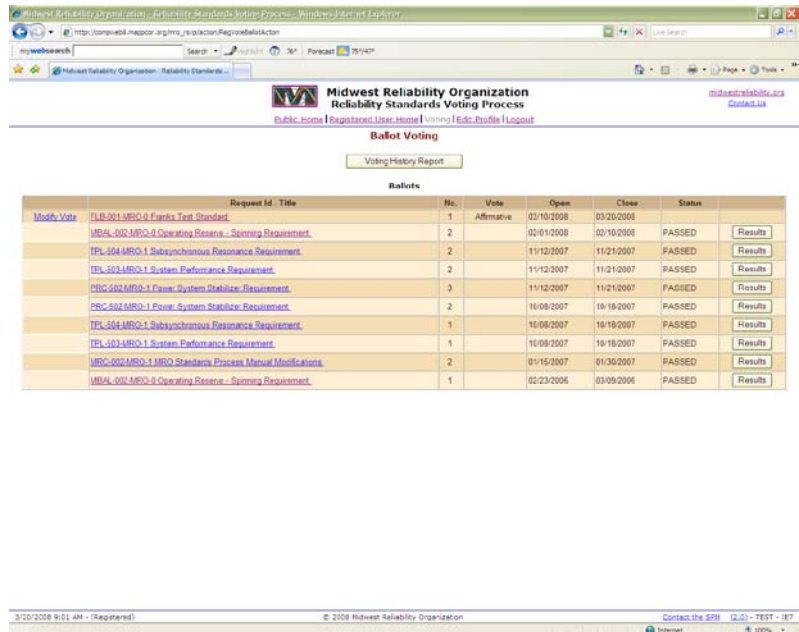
Midwest Reliability Organization - Reliability Standards Voting Process - Windows Internet Explorer

http://compwebl.mappcor.org/mro_rsvp/action/RegVoteBallotAction

Live Search

mywebsearch Search Forecast 75°/47°

Midwest Reliability Organization - Reliability Standards...

Page Tools

Midwest Reliability Organization
Reliability Standards Voting Process

midwestreliability.org
Contact Us

Public Home | Registered User Home | Voting | Edit Profile | Logout

Ballot Voting

Voting History Report

Ballots

| | Request Id : Title | No. | Vote | Open | Close | Status | |
|---|---|---|---|---|---|---|---|
| Modify Vote | FLB-001-MRO-0 Franks Test Standard | 1 | Affirmative | 03/10/2008 | 03/20/2008 | | |
| | MBAL-002-MRO-0 Operating Reserve - Spinning Requirement | 2 | | 02/01/2008 | 02/10/2008 | PASSED | Results |
| | TPL-504-MRO-1 Subsynchronous Resonance Requirement | 2 | | 11/12/2007 | 11/21/2007 | PASSED | Results |
| | TPL-503-MRO-1 System Performance Requirement | 2 | | 11/12/2007 | 11/21/2007 | PASSED | Results |
| | PRC-502-MRO-1 Power System Stabilizer Requirement | 3 | | 11/12/2007 | 11/21/2007 | PASSED | Results |
| | PRC-502-MRO-1 Power System Stabilizer Requirement | 2 | | 10/08/2007 | 10/18/2007 | PASSED | Results |
| | TPL-504-MRO-1 Subsynchronous Resonance Requirement | 1 | | 10/08/2007 | 10/18/2007 | PASSED | Results |
| | TPL-503-MRO-1 System Performance Requirement | 1 | | 10/08/2007 | 10/18/2007 | PASSED | Results |
| | MRO-002-MRO-1 MRO Standards Process Manual Modifications | 2 | | 01/15/2007 | 01/30/2007 | PASSED | Results |
| | MBAL-002-MRO-0 Operating Reserve - Spinning Requirement | 1 | | 02/23/2006 | 03/09/2006 | PASSED | Results |

3/20/2008 9:01 AM - (Registered)   © 2008 Midwest Reliability Organization   Contact the SPM (2.0) - TEST - IE7

Internet   100%